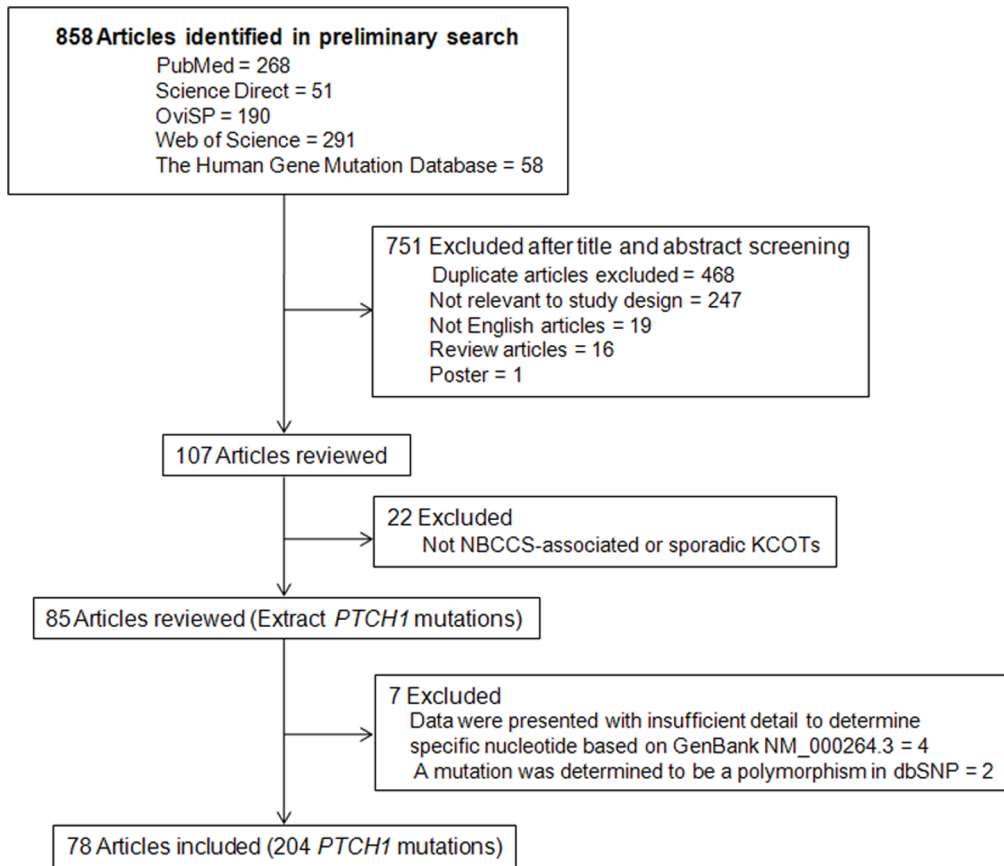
858 Articles identified in preliminary search
PubMed = 268
Science Direct = 51
OviSP = 190
Web of Science = 291
The Human Gene Mutation Database = 58

751 Excluded after title and abstract screening
Duplicate articles excluded = 468
Not relevant to study design = 247
Not English articles = 19
Review articles = 16
Poster = 1

107 Articles reviewed

22 Excluded
Not NBCCS-associated or sporadic KCOTs

85 Articles reviewed (Extract PTCH1 mutations)

7 Excluded
Data were presented with insufficient detail to determine specific nucleotide based on GenBank NM_000264.3 = 4
A mutation was determined to be a polymorphism in dbSNP = 2

78 Articles included (204 PTCH1 mutations)